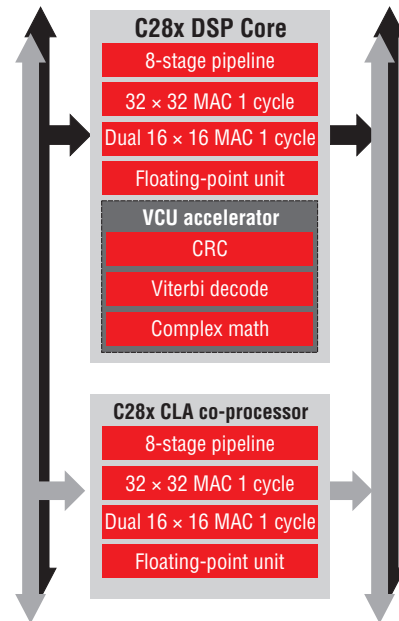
C28x DSP Core

8-stage pipeline

32 × 32 MAC 1 cycle

Dual 16 × 16 MAC 1 cycle

Floating-point unit

VCU accelerator

CRC

Viterbi decode

Complex math

C28x CLA co-processor

8-stage pipeline

32 × 32 MAC 1 cycle

Dual 16 × 16 MAC 1 cycle

Floating-point unit